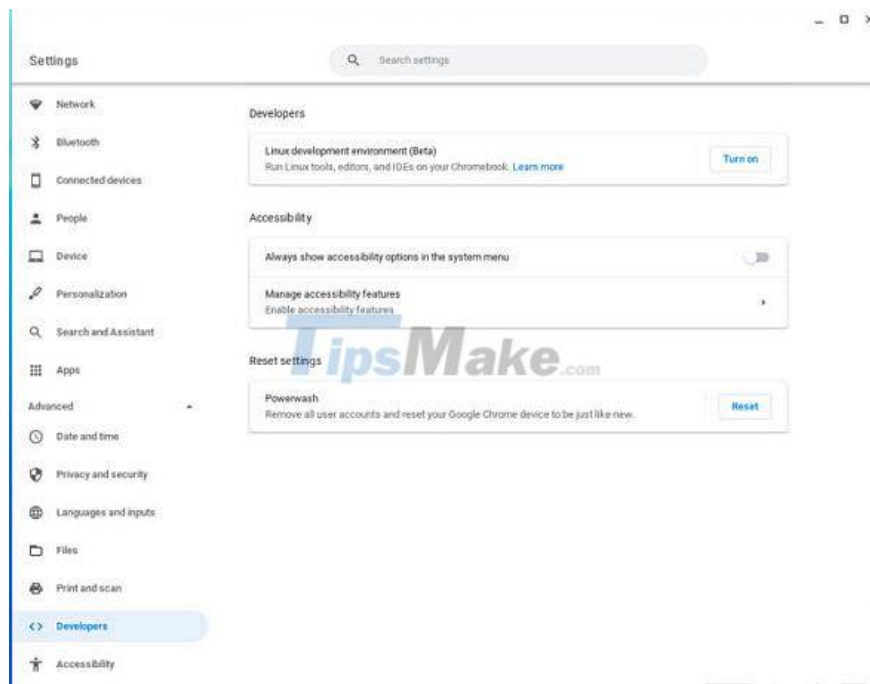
Settings

Search settings

Network

Bluetooth

Connected devices

People

Device

Personalization

Search and Assistant

Apps

Advanced

Date and time

Privacy and security

Languages and inputs

Files

Print and scan

Developers

Accessibility

Developers

Linux development environment (Beta)
Run Linux tools, editors, and IDEs on your Chromebook. Learn more

Turn on

Accessibility

Always show accessibility options in the system menu

Manage accessibility features
Enable accessibility features

Reset settings

Powerwash
Remove all user accounts and reset your Google Chrome device to be just like new.

Reset

TipsMake.com